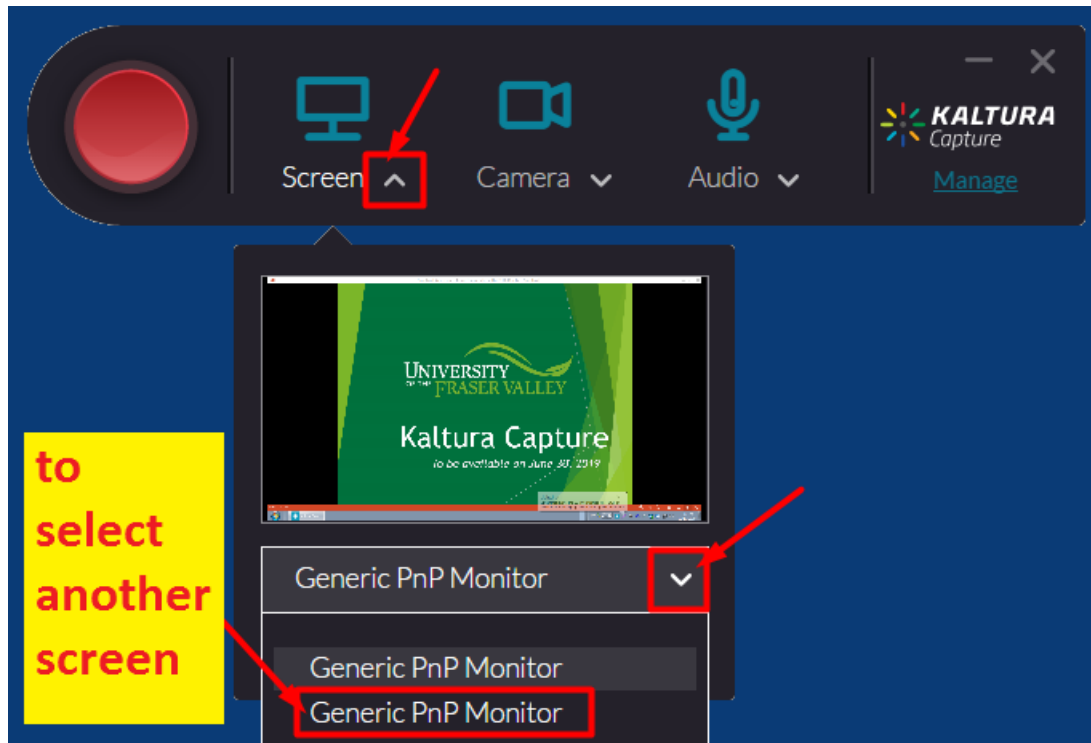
Screen
Camera
Audio
KALTURA
Capture
Manage

UNIVERSITY OF THE FRASER VALLEY
Kaltura Capture
to be available on June 30, 2019

to select another screen

Generic PnP Monitor
Generic PnP Monitor
Generic PnP Monitor